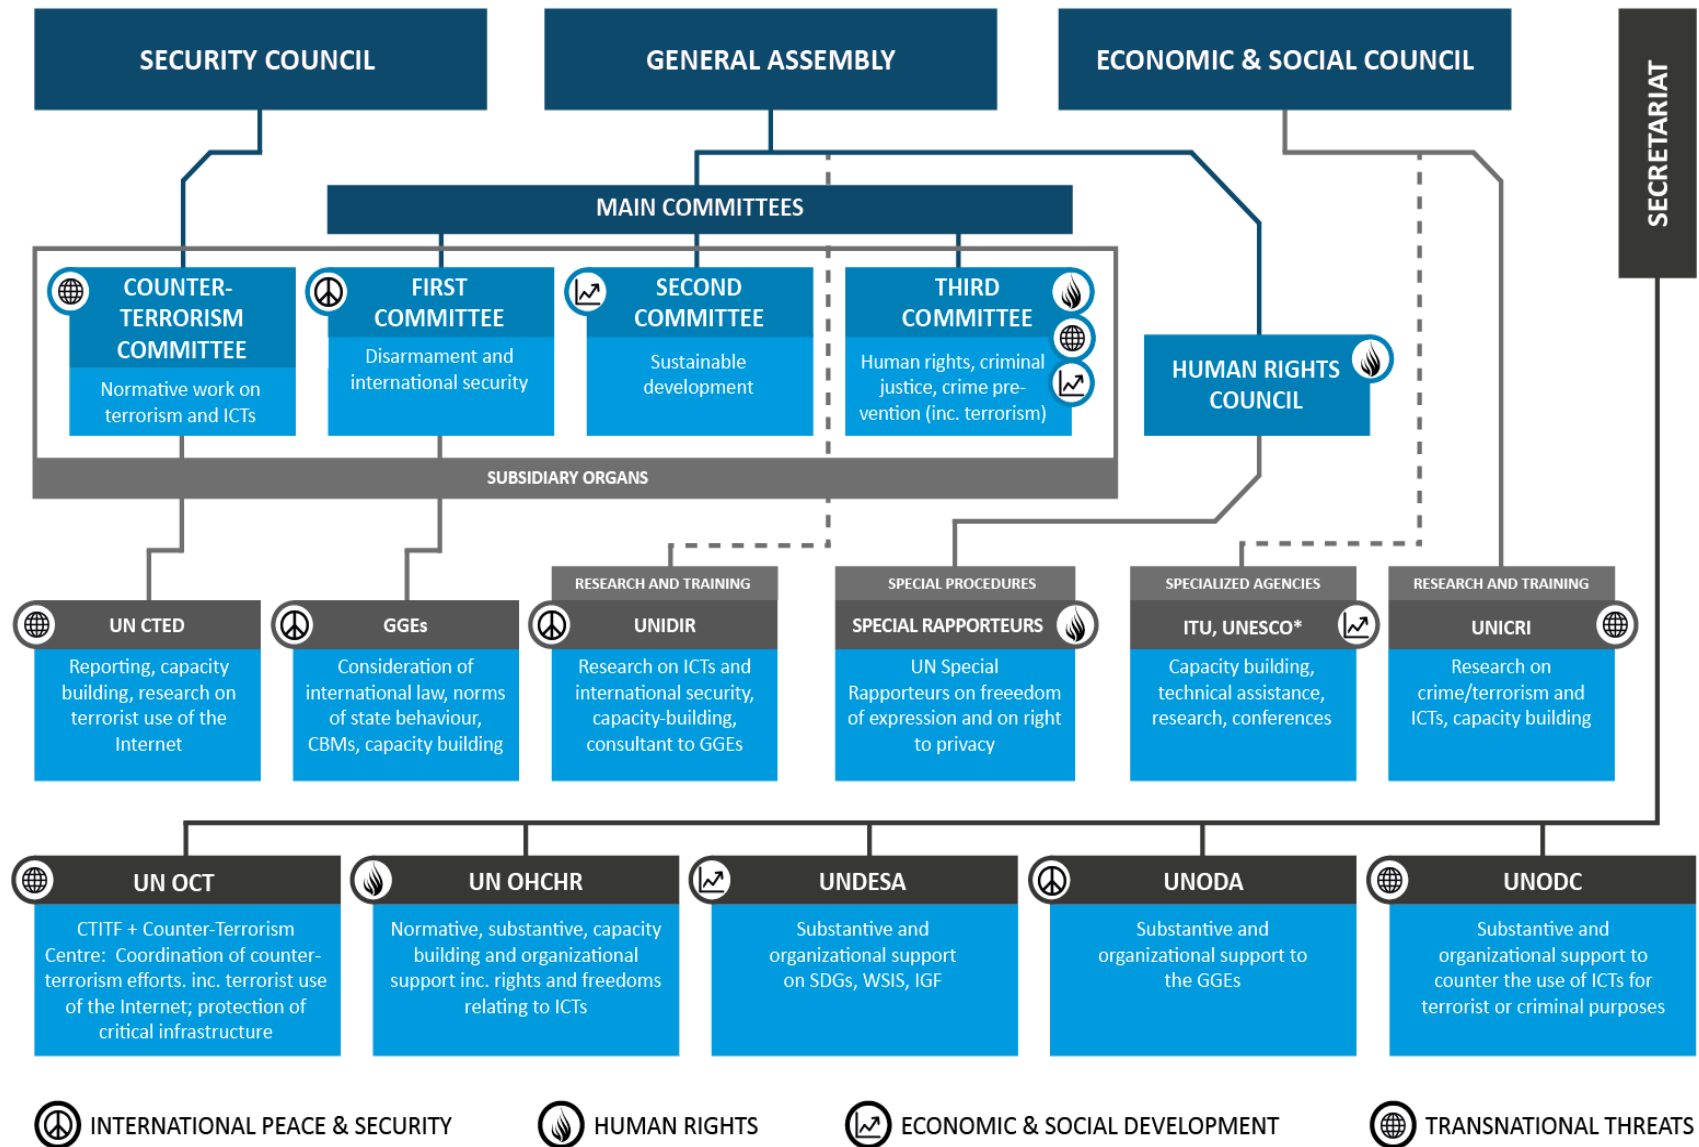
SECURITY COUNCIL

GENERAL ASSEMBLY

ECONOMIC & SOCIAL COUNCIL

SECRETARIAT

MAIN COMMITTEES

COUNTER-TERRORISM COMMITTEE
Normative work on terrorism and ICTs

FIRST COMMITTEE
Disarmament and international security

SECOND COMMITTEE
Sustainable development

THIRD COMMITTEE
Human rights, criminal justice, crime prevention (inc. terrorism)

HUMAN RIGHTS COUNCIL

SUBSIDIARY ORGANS

UN CTED
Reporting, capacity building, research on terrorist use of the Internet

GGEs
Consideration of international law, norms of state behaviour, CBMs, capacity building

RESEARCH AND TRAINING
UNIDIR
Research on ICTs and international security, capacity-building, consultant to GGEs

SPECIAL PROCEDURES
SPECIAL RAPPORTEURS
UN Special Rapporteurs on freeedom of expression and on right to privacy

SPECIALIZED AGENCIES
ITU, UNESCO*
Capacity building, technical assistance, research, conferences

RESEARCH AND TRAINING
UNICRI
Research on crime/terrorism and ICTs, capacity building

UN OCT
CTITF + Counter-Terrorism Centre: Coordination of counter-terrorism efforts. inc. terrorist use of the Internet; protection of critical infrastructure

UN OHCHR
Normative, substantive, capacity building and organizational support inc. rights and freedoms relating to ICTs

UNDESA
Substantive and organizational support on SDGs, WSIS, IGF

UNODA
Substantive and organizational support to the GGEs

UNODC
Substantive and organizational support to counter the use of ICTs for terrorist or criminal purposes

INTERNATIONAL PEACE & SECURITY
HUMAN RIGHTS
ECONOMIC & SOCIAL DEVELOPMENT
TRANSNATIONAL THREATS